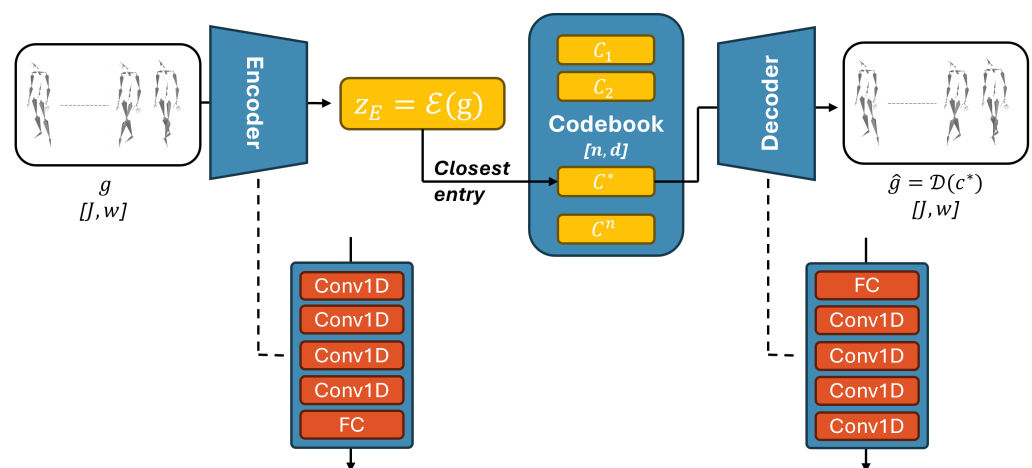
$g$
$[J, w]$

Encoder

$z_E = \mathcal{E}(g)$

Closest entry

$C_1$
$C_2$
Codebook
$[n, d]$
$C^*$
$C^n$

Decoder

$\hat{g} = \mathcal{D}(c^*)$
$[J, w]$

Conv1D
Conv1D
Conv1D
Conv1D
FC

FC
Conv1D
Conv1D
Conv1D
Conv1D